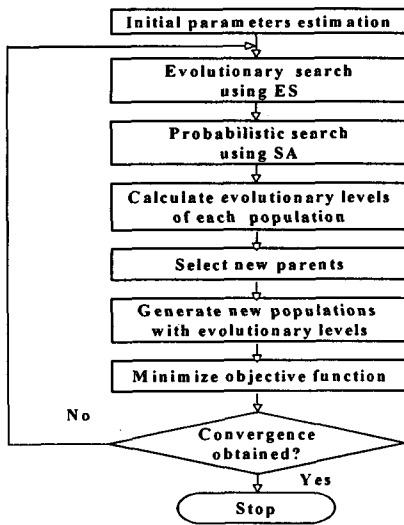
Initial parameters estimation

Evolutionary search using ES

Probabilistic search using SA

Calculate evolutionary levels of each population

Select new parents

Generate new populations with evolutionary levels

Minimize objective function

No

Convergence obtained?

Yes

Stop